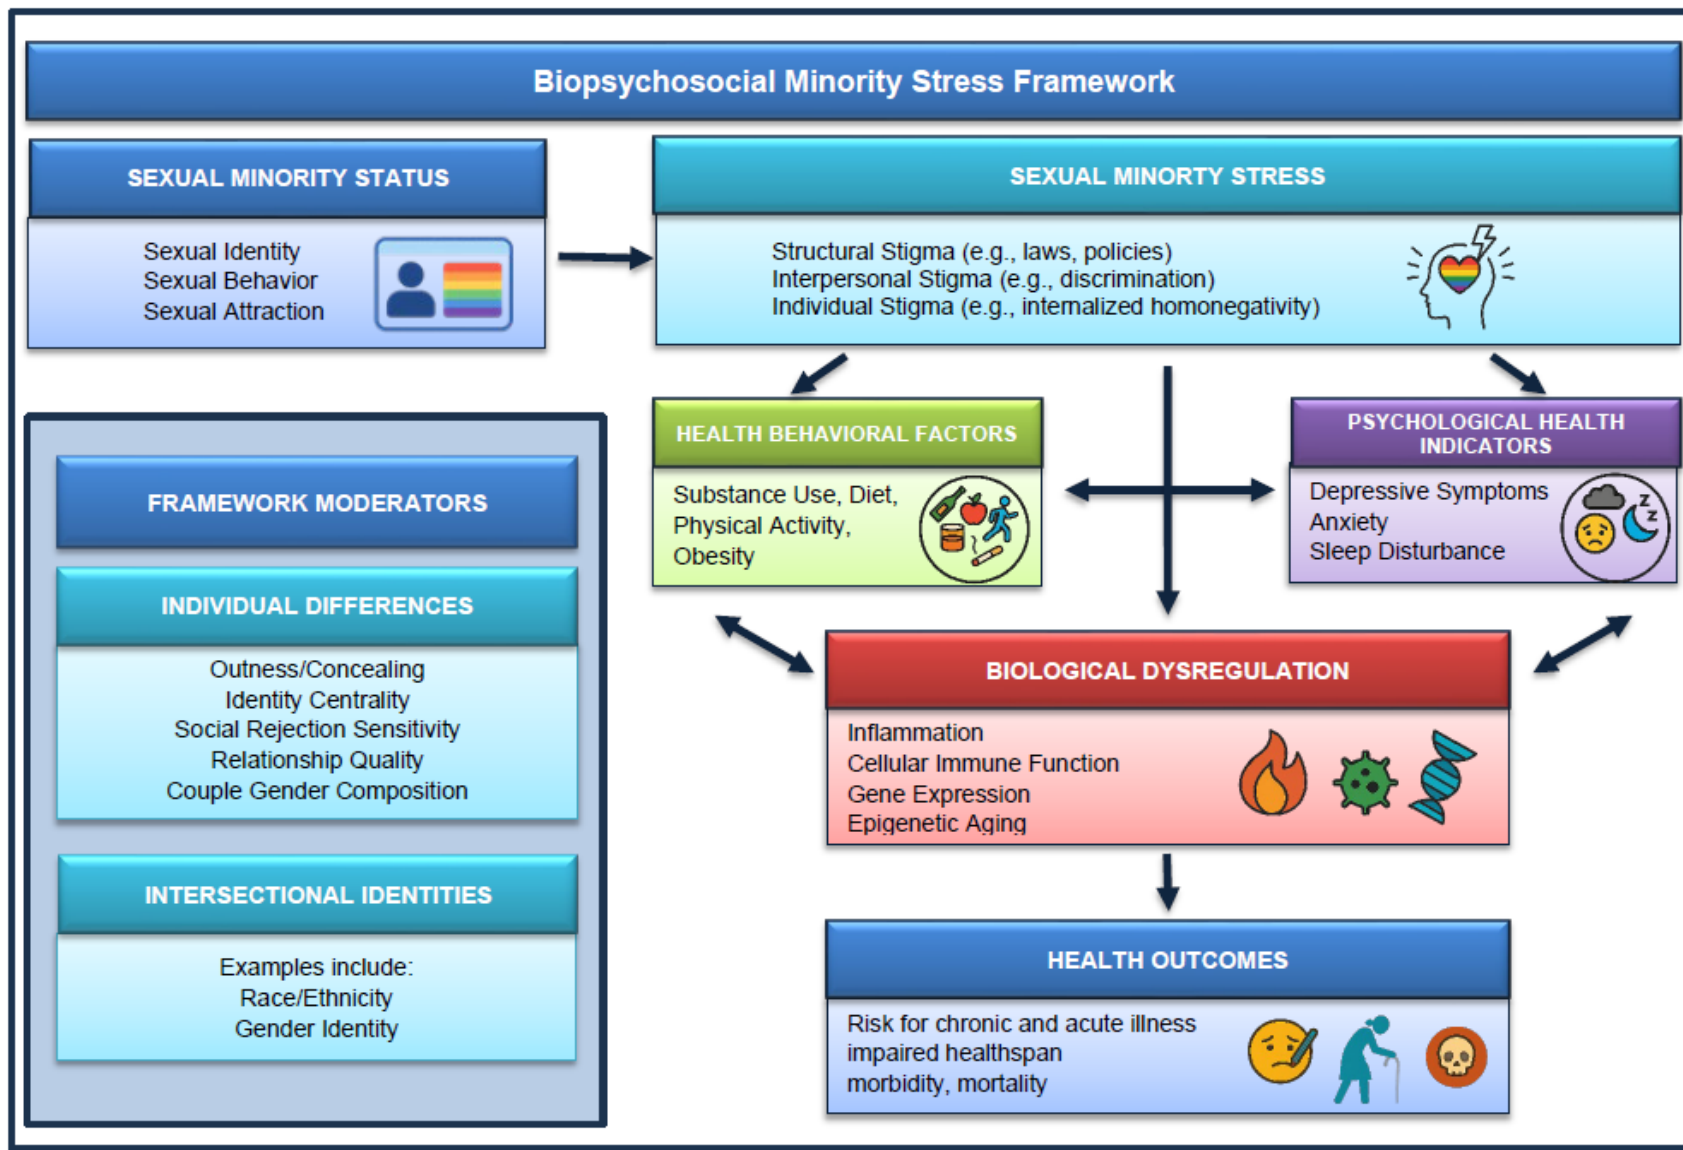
Biopsychosocial Minority Stress Framework

SEXUAL MINORITY STATUS

Sexual Identity
Sexual Behavior
Sexual Attraction

SEXUAL MINORTY STRESS

Structural Stigma (e.g., laws, policies)
Interpersonal Stigma (e.g., discrimination)
Individual Stigma (e.g., internalized homonegativity)

HEALTH BEHAVIORAL FACTORS

Substance Use, Diet, Physical Activity, Obesity

PSYCHOLOGICAL HEALTH INDICATORS

Depressive Symptoms
Anxiety
Sleep Disturbance

FRAMEWORK MODERATORS

INDIVIDUAL DIFFERENCES

Outness/Concealing
Identity Centrality
Social Rejection Sensitivity
Relationship Quality
Couple Gender Composition

INTERSECTIONAL IDENTITIES

Examples include:
Race/Ethnicity
Gender Identity

BIOLOGICAL DYSREGULATION

Inflammation
Cellular Immune Function
Gene Expression
Epigenetic Aging

HEALTH OUTCOMES

Risk for chronic and acute illness
impaired healthspan
morbidity, mortality